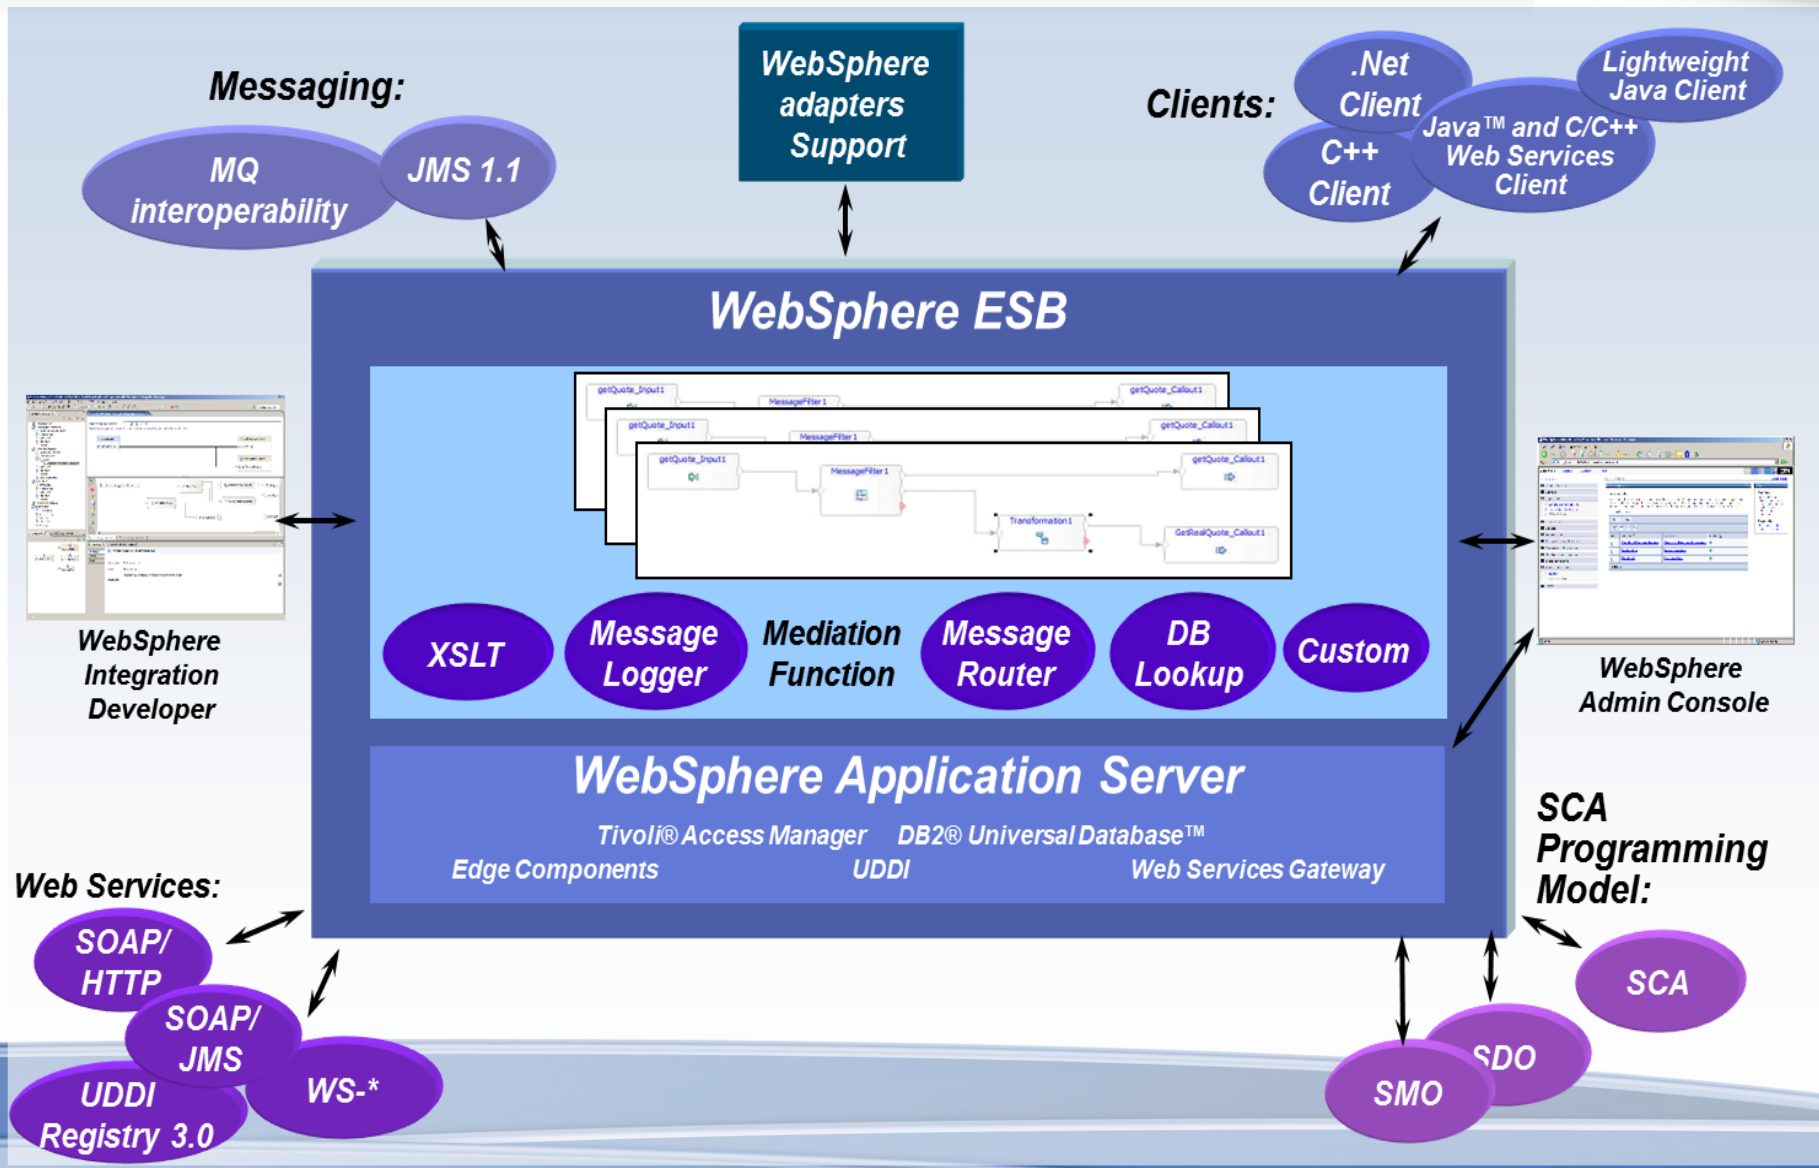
Messaging:

MQ interoperability

JMS 1.1

WebSphere adapters Support

Clients:

.Net Client

Lightweight Java Client

C++ Client

Java™ and C/C++ Web Services Client

WebSphere ESB

getQuote_Input1

MessageFilter1

getQuote_Callout1

Transformation1

GetRealQuote_Callout1

XSLT

Message Logger

Mediation Function

Message Router

DB Lookup

Custom

WebSphere Integration Developer

WebSphere Admin Console

WebSphere Application Server

Tivoli® Access Manager DB2® Universal Database™

Edge Components UDDI Web Services Gateway

SCA Programming Model:

Web Services:

SOAP/ HTTP

SOAP/ JMS

UDDI Registry 3.0

WS-*

SCA

SDO

SMO